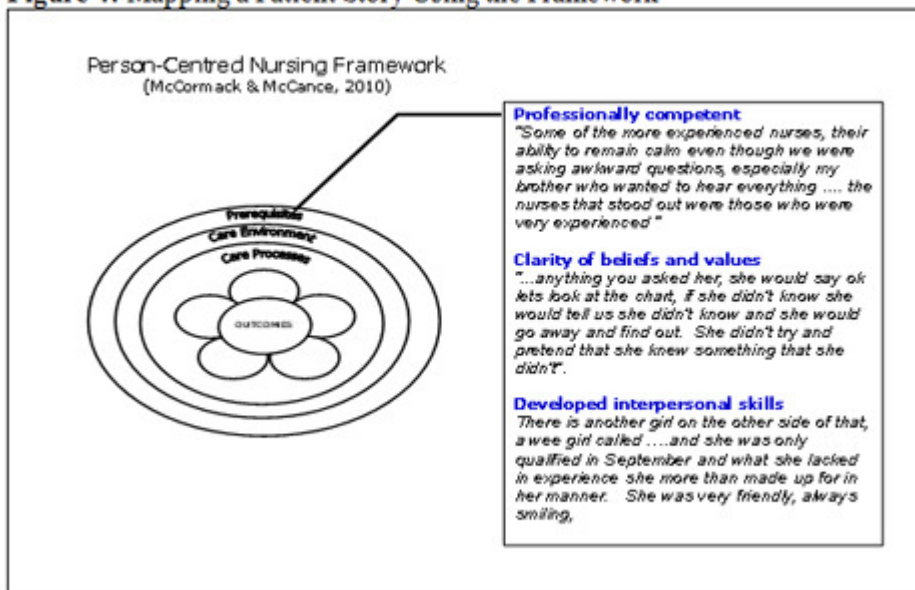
Figure 4: Mapping a Patient Story Using the Framework

Person-Centred Nursing Framework
(McCormack & McCance, 2010)

Prerequisites
Care Environment
Care Processes
OUTCOMES

Professionally competent
"Some of the more experienced nurses, their ability to remain calm even though we were asking awkward questions, especially my brother who wanted to hear everything .... the nurses that stood out were those who were very experienced"

Clarity of beliefs and values
"...anything you asked her, she would say ok lets look at the chart, if she didn't know she would tell us she didn't know and she would go away and find out. She didn't try and pretend that she knew something that she didn't".

Developed interpersonal skills
There is another girl on the other side of that, a wee girl called ....and she was only qualified in September and what she lacked in experience she more than made up for in her manner. She was very friendly, always smiling,